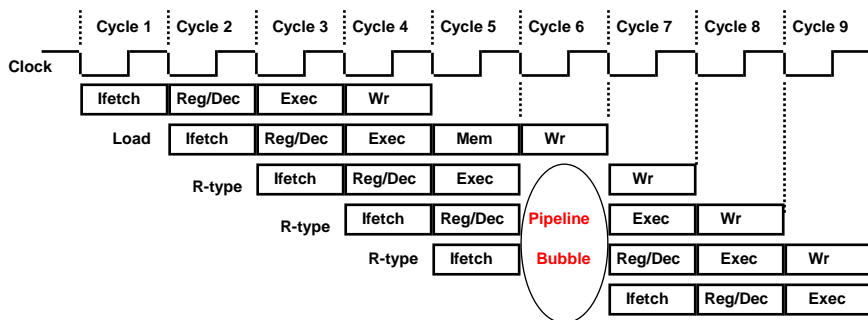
Cycle 1 Cycle 2 Cycle 3 Cycle 4 Cycle 5 Cycle 6 Cycle 7 Cycle 8 Cycle 9

Clock

Ifetch Reg/Dec Exec Wr

Load Ifetch Reg/Dec Exec Mem Wr

R-type Ifetch Reg/Dec Exec Wr

R-type Ifetch Reg/Dec Pipeline Exec Wr

R-type Ifetch Bubble Reg/Dec Exec Wr

Ifetch Reg/Dec Exec